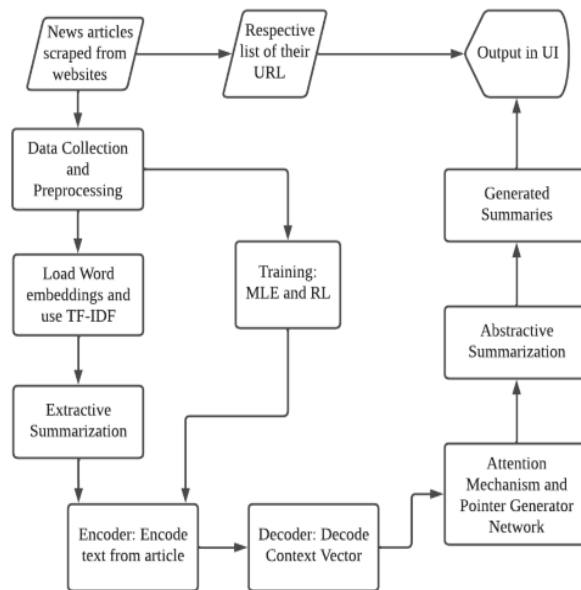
News articles scraped from websites

Respective list of their URL

Output in UI

Data Collection and Preprocessing

Load Word embeddings and use TF-IDF

Training: MLE and RL

Extractive Summarization

Generated Summaries

Abstractive Summarization

Attention Mechanism and Pointer Generator Network

Encoder: Encode text from article

Decoder: Decode Context Vector